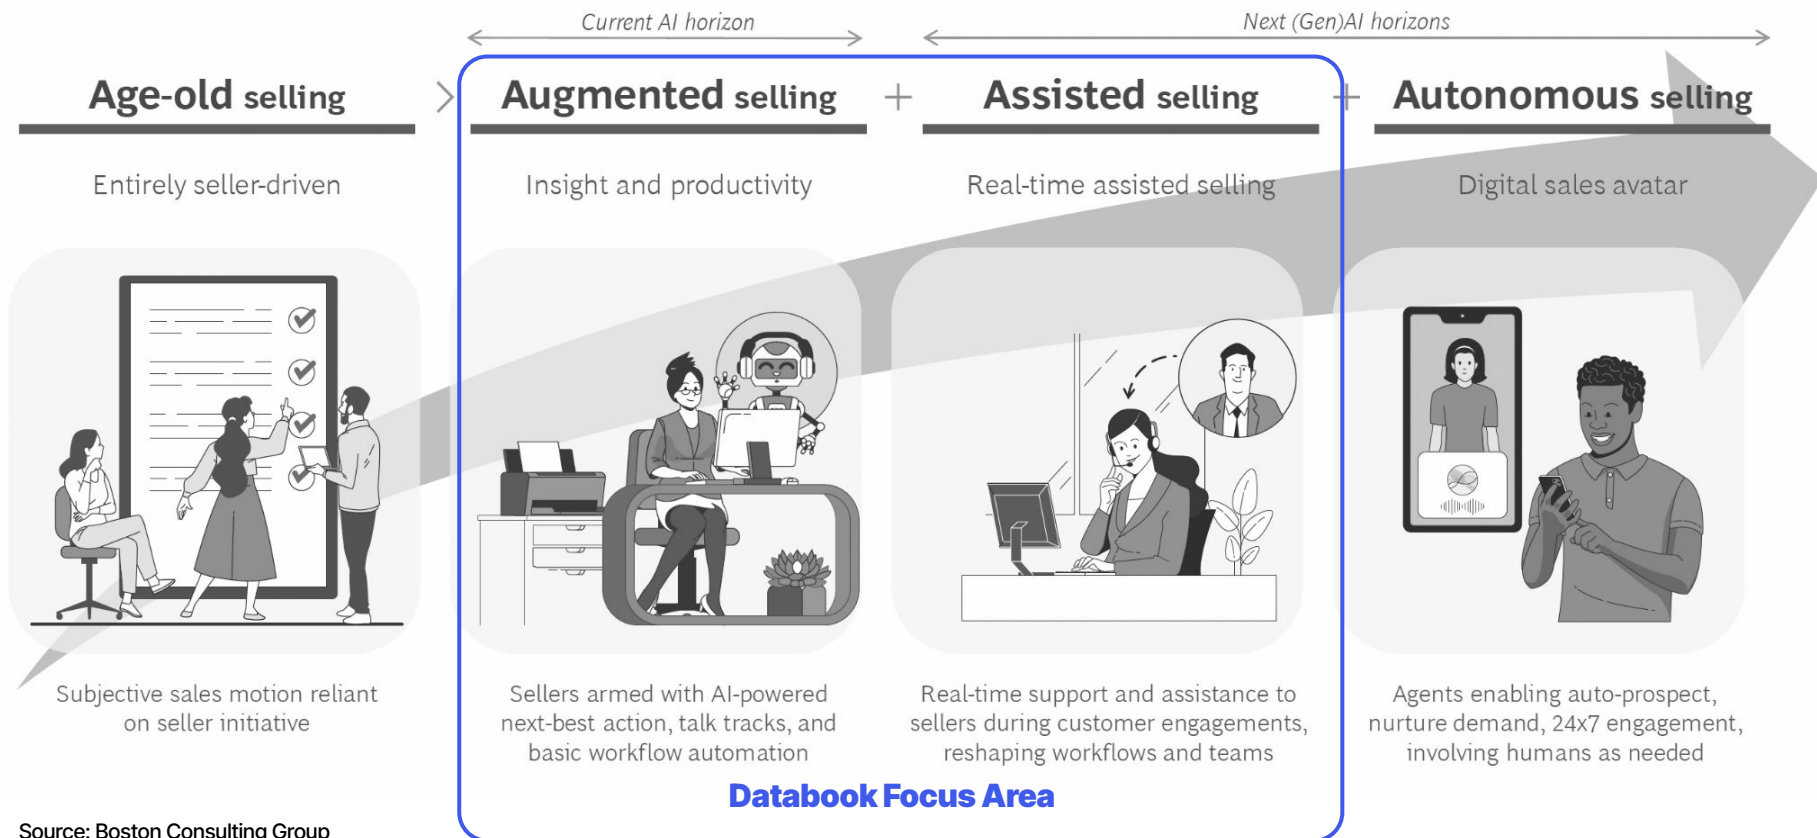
Current AI horizon

Next (Gen)AI horizons

Age-old selling

Entirely seller-driven

Subjective sales motion reliant on seller initiative

Augmented selling

Insight and productivity

Sellers armed with AI-powered next-best action, talk tracks, and basic workflow automation

Assisted selling

Real-time assisted selling

Real-time support and assistance to sellers during customer engagements, reshaping workflows and teams

Autonomous selling

Digital sales avatar

Agents enabling auto-prospect, nurture demand, 24x7 engagement, involving humans as needed

Databook Focus Area

Source: Boston Consulting Group